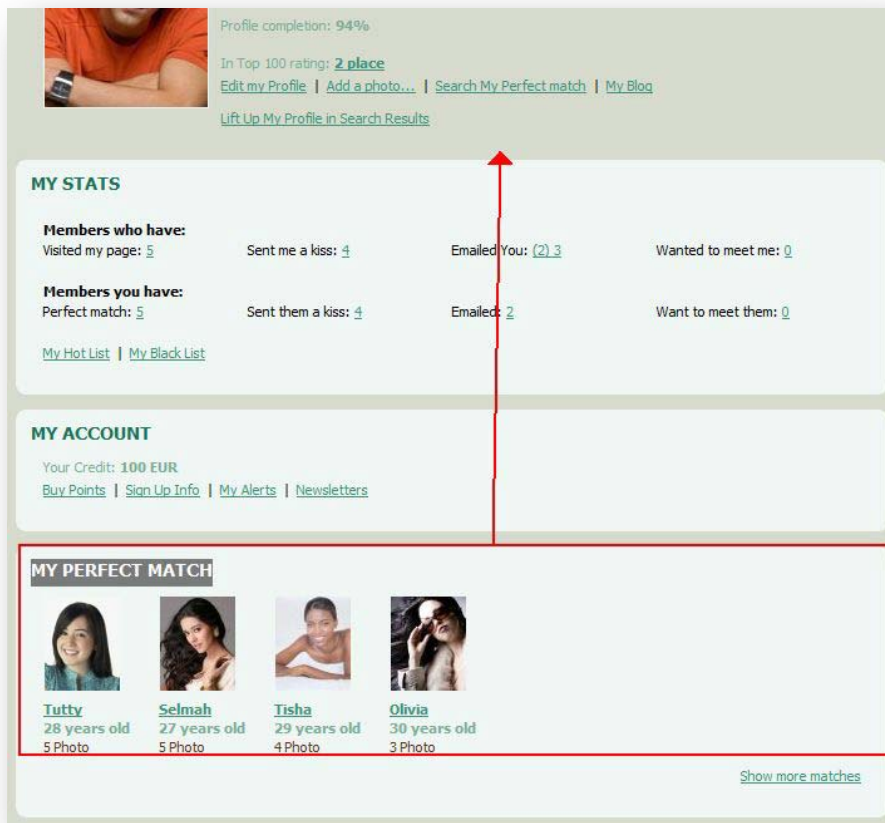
Profile completion: 94%

In Top 100 rating: 2 place

Edit my Profile | Add a photo... | Search My Perfect match | My Blog

Lift Up My Profile in Search Results

MY STATS

Members who have:

Visited my page: 5
Sent me a kiss: 4
Emailed You: (2) 3
Wanted to meet me: 0

Members you have:

Perfect match: 5
Sent them a kiss: 4
Emailed: 2
Want to meet them: 0

My Hot List | My Black List

MY ACCOUNT

Your Credit: 100 EUR

Buy Points | Sign Up Info | My Alerts | Newsletters

MY PERFECT MATCH

Tutty
28 years old
5 Photo

Selmah
27 years old
5 Photo

Tisha
29 years old
4 Photo

Olivia
30 years old
3 Photo

Show more matches